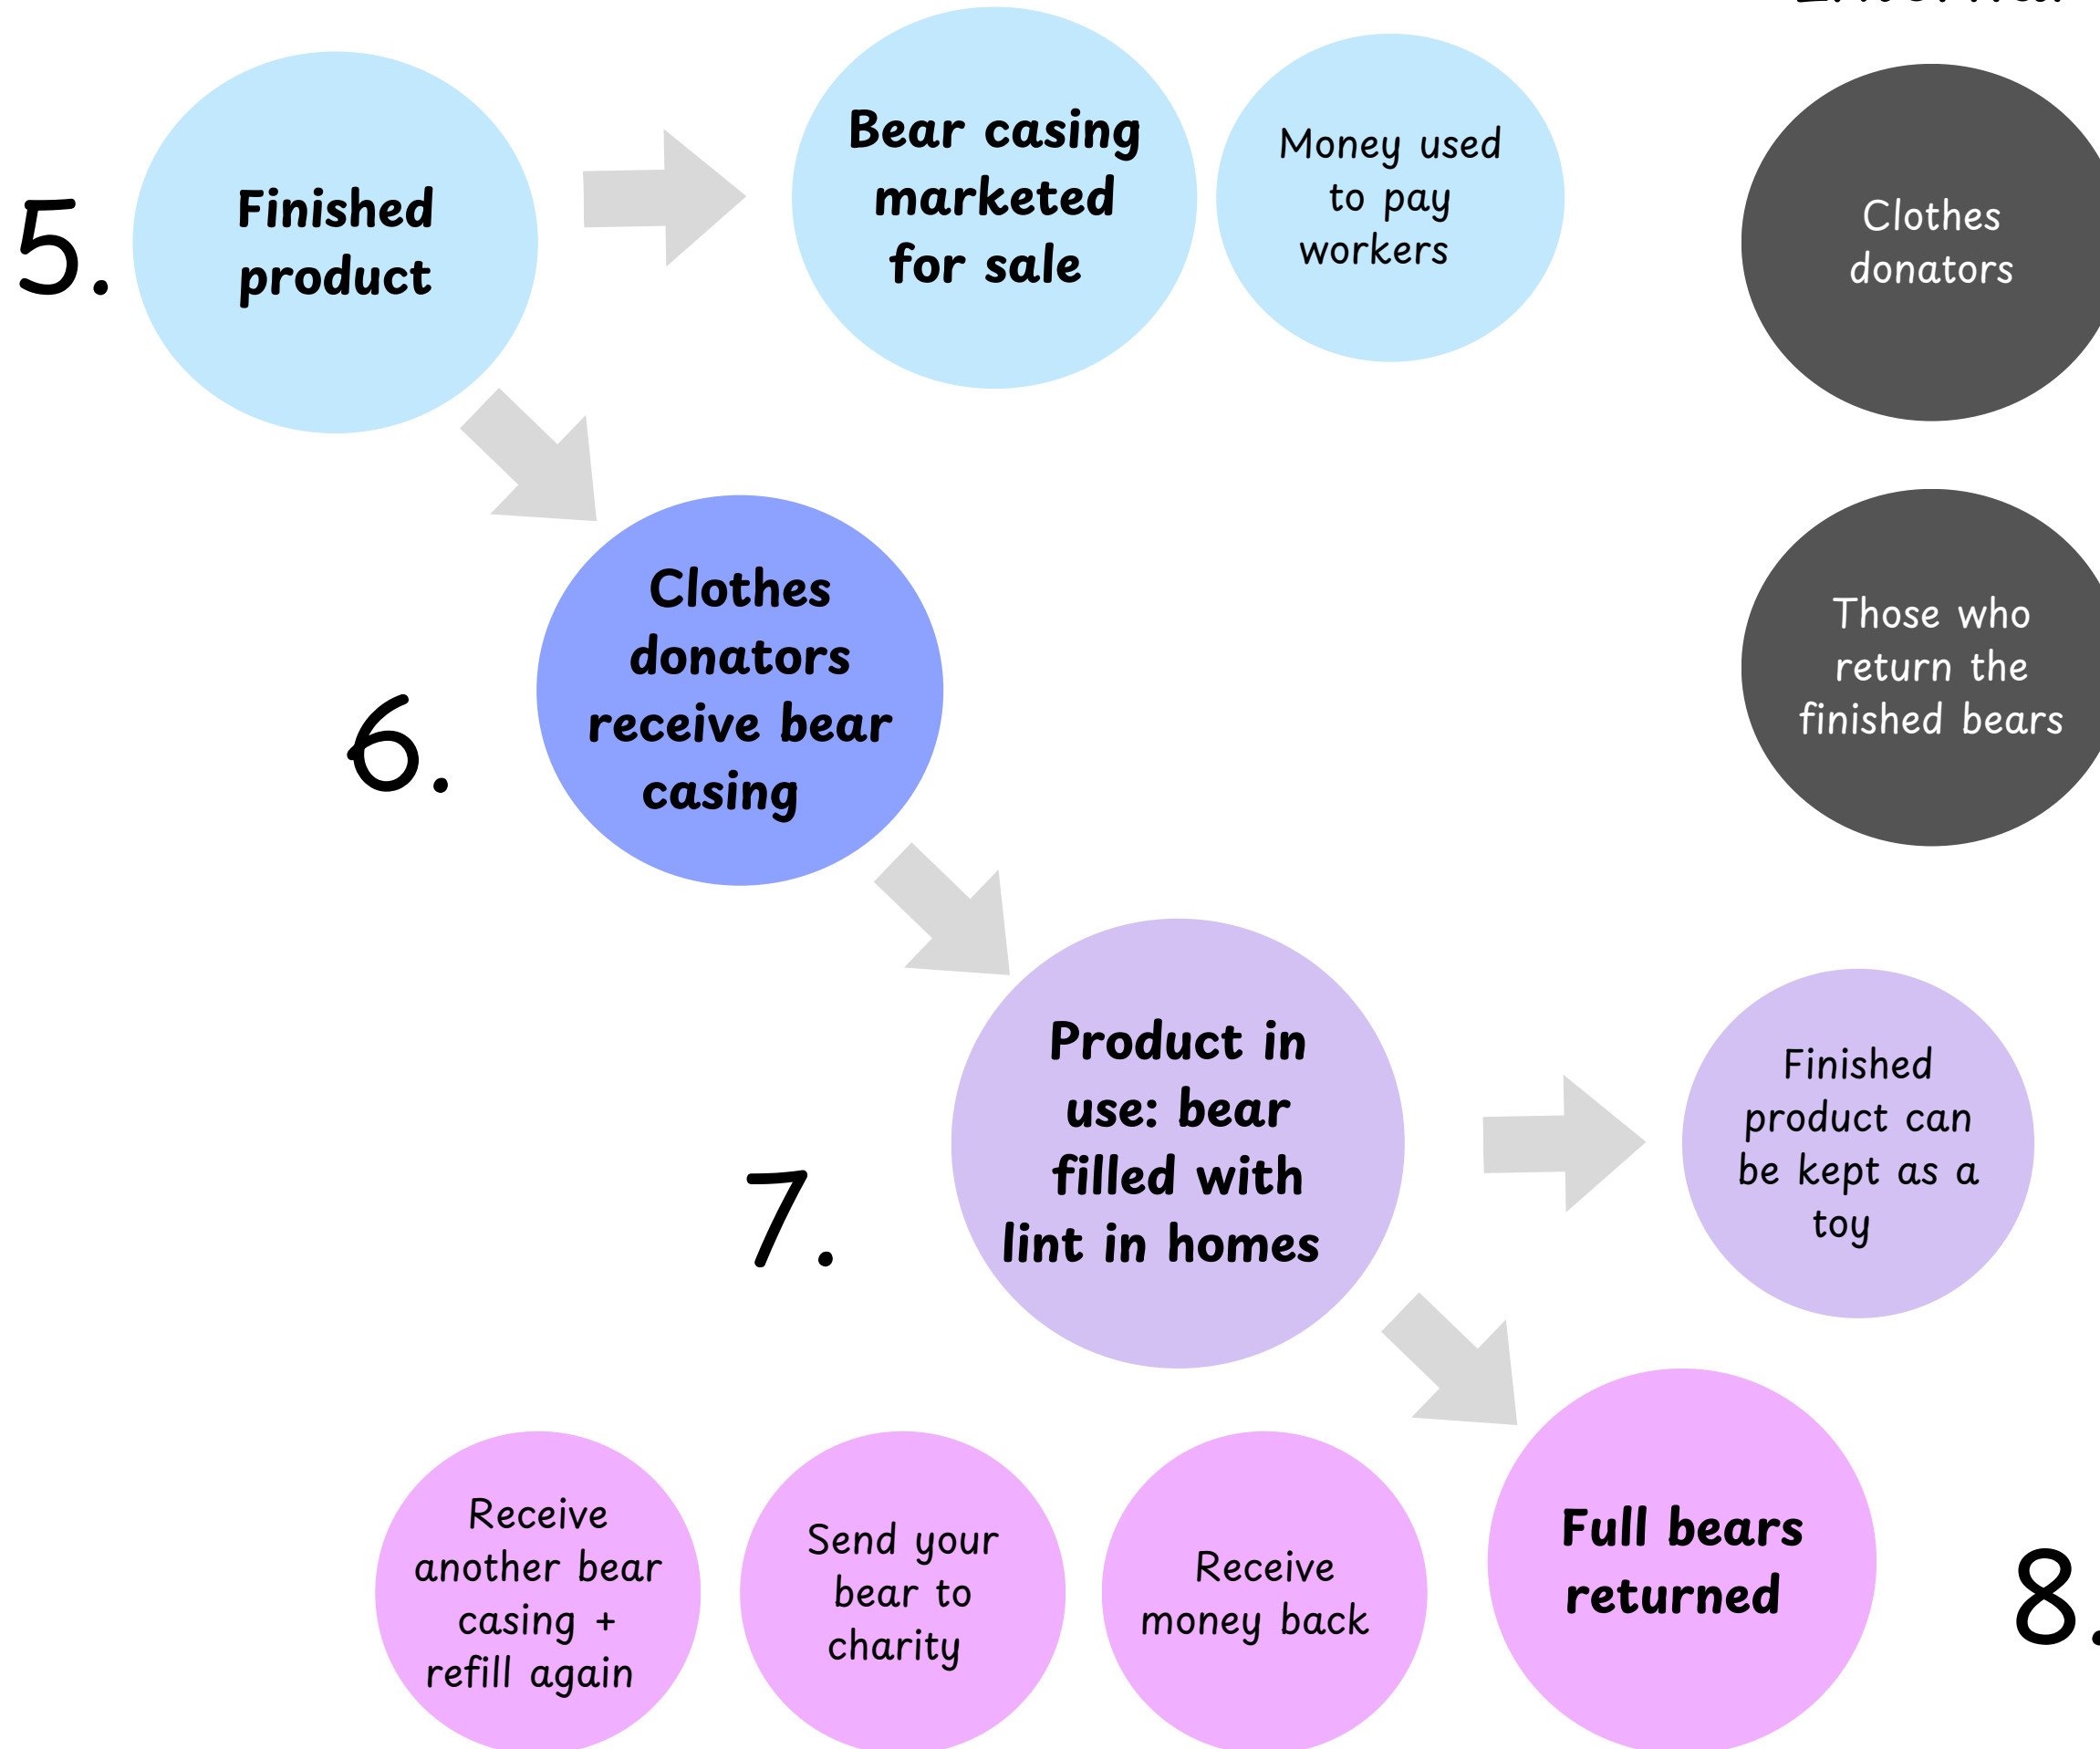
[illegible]

5.

Finished product

Bear casing marketed for sale

Money used to pay workers

Clothes donators

6.

Clothes donators receive bear casing

Those who return the finished bears

7.

Product in use: bear filled with lint in homes

Finished product can be kept as a toy

Receive another bear casing + refill again

Send your bear to charity

Receive money back

Full bears returned

8.